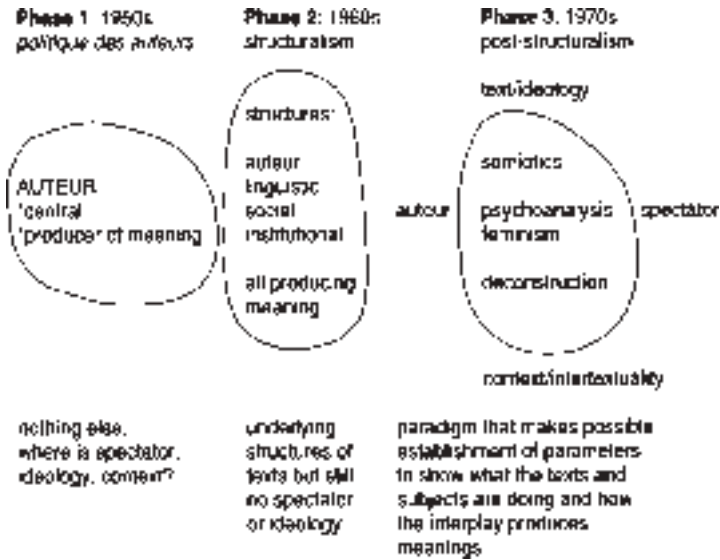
**Phase 1**: 1950s
politique des auteurs

AUTEUR
'central
'producer' of meaning

nothing else,
where is spectator,
ideology, context?

**Phase 2**: 1960s
structuralism

structures:

auteur
linguistic
social
institutional

all producing
meaning

underlying
structures of
texts but still
no spectator
or ideology

**Phase 3**: 1970s
post-structuralism

text/ideology

semiotics

auteur

psychoanalysis

spectator

feminism

deconstruction

context/intertextuality

paradigm that makes possible
establishment of parameters
to show what the texts and
subjects are doing and how
the interplay produces
meanings